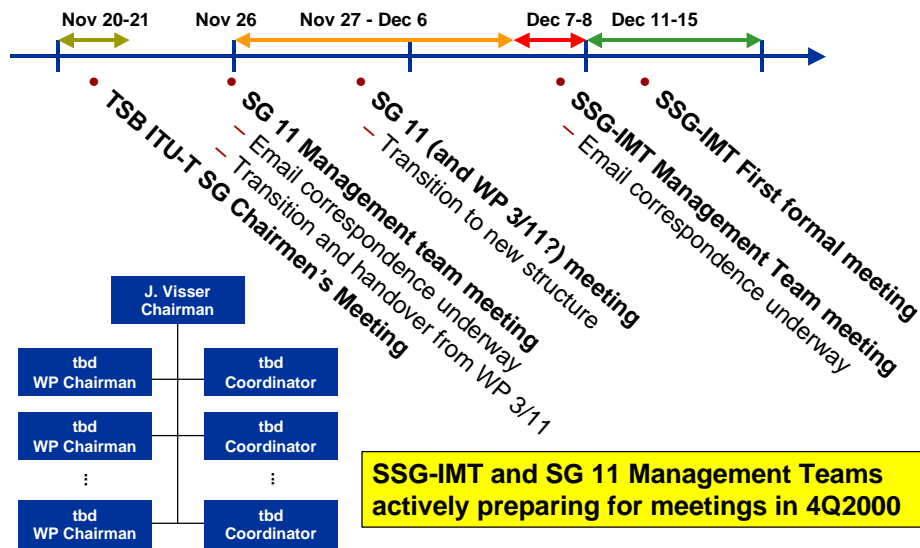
Nov 20-21

Nov 26

Nov 27 - Dec 6

Dec 7-8

Dec 11-15

TSB ITU-T SG Chairmen's Meeting

SG 11 Management team meeting
– Email correspondence underway
– Transition and handover from WP 3/11

SG 11 (and WP 3/11?) meeting
– Transition to new structure

SSG-IMT Management Team meeting
– Email correspondence underway

SSG-IMT First formal meeting

J. Visser
Chairman

tbd
WP Chairman

tbd
Coordinator

tbd
WP Chairman

tbd
Coordinator

⋮

⋮

tbd
WP Chairman

tbd
Coordinator

SSG-IMT and SG 11 Management Teams actively preparing for meetings in 4Q2000